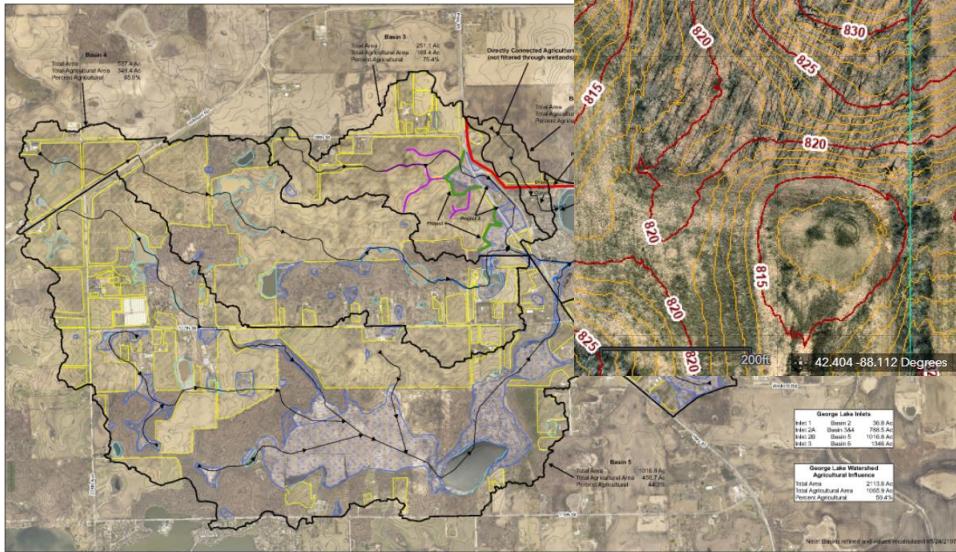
Basin 4
Total Area 537.4 Ac
Total Agricultural Area 349.4 Ac
Percent Agricultural 65.0%

Basin 3
Total Area 251.1 Ac
Total Agricultural Area 189.4 Ac
Percent Agricultural 75.4%

Directly Connected Agricultur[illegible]
(not filtered through wetlands)

Total Area
Total Agricultural Area

Project
Project

830
825
820
815
820
820
815
820
820
825
820

200ft
42.404 -88.112 Degrees

Basin 5
Total Area 1016.8 Ac
Total Agricultural Area 450.7 Ac
Percent Agricultural 44.3%

| George Lake Inlets | | | |
|---|---|---|---|
| Inlet 1 | Basin 2 | 36.8 Ac | |
| Inlet 2A | Basin 3&4 | 788.5 Ac | |
| Inlet 2B | Basin 5 | 1016.8 Ac | |
| Inlet 3 | Basin 6 | 1346 Ac | |

| George Lake Watershed Agricultural Influence | |
|---|---|
| Total Area | 2113.8 Ac |
| Total Agricultural Area | 1065.9 Ac |
| Percent Agricultural | 50.4% |

Note: Basins refined and values recalculated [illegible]